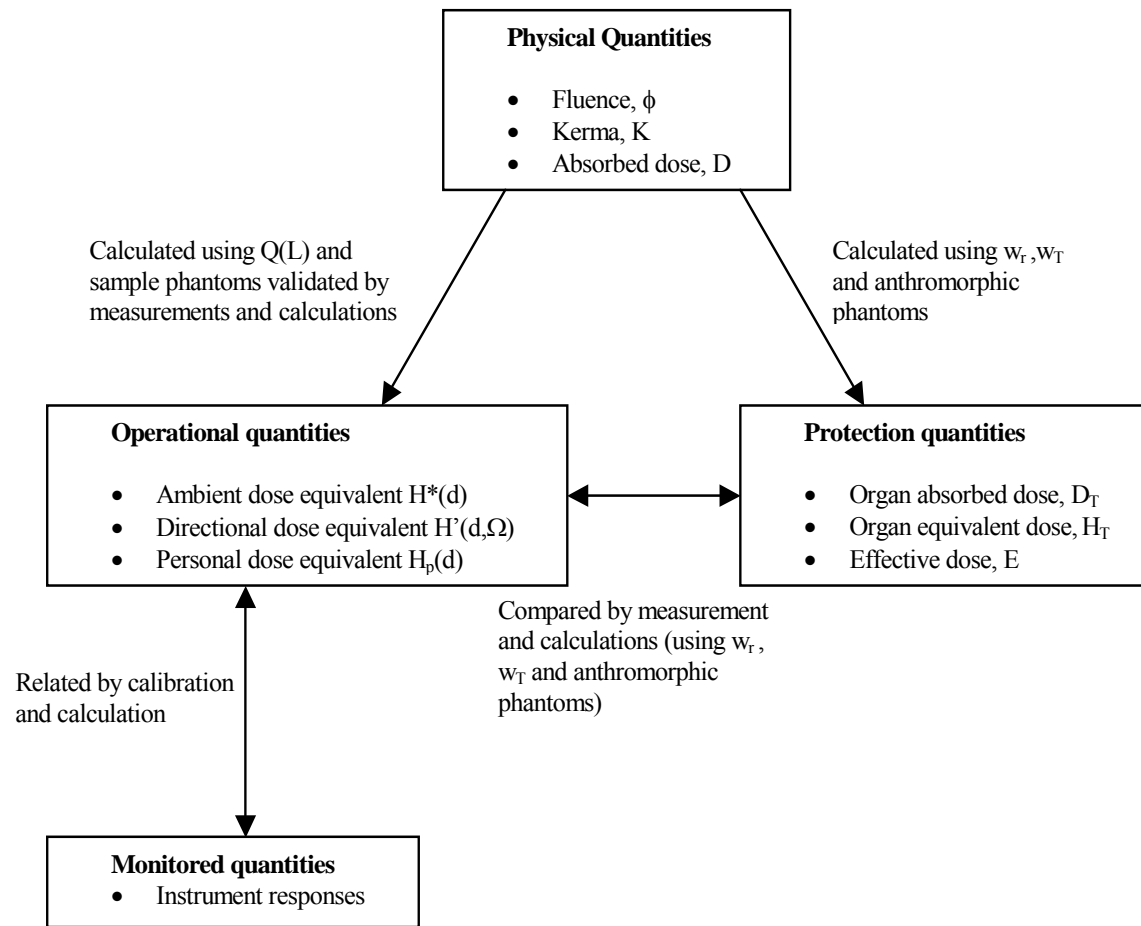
**Physical Quantities**

- Fluence, $\phi$
- Kerma, K
- Absorbed dose, D

Calculated using Q(L) and sample phantoms validated by measurements and calculations

Calculated using $w_r$ ,$w_T$ and anthromorphic phantoms

**Operational quantities**

- Ambient dose equivalent H*(d)
- Directional dose equivalent H'(d,$\Omega$)
- Personal dose equivalent $H_p(d)$

**Protection quantities**

- Organ absorbed dose, $D_T$
- Organ equivalent dose, $H_T$
- Effective dose, E

Compared by measurement and calculations (using $w_r$ , $w_T$ and anthromorphic phantoms)

Related by calibration and calculation

**Monitored quantities**

- Instrument responses